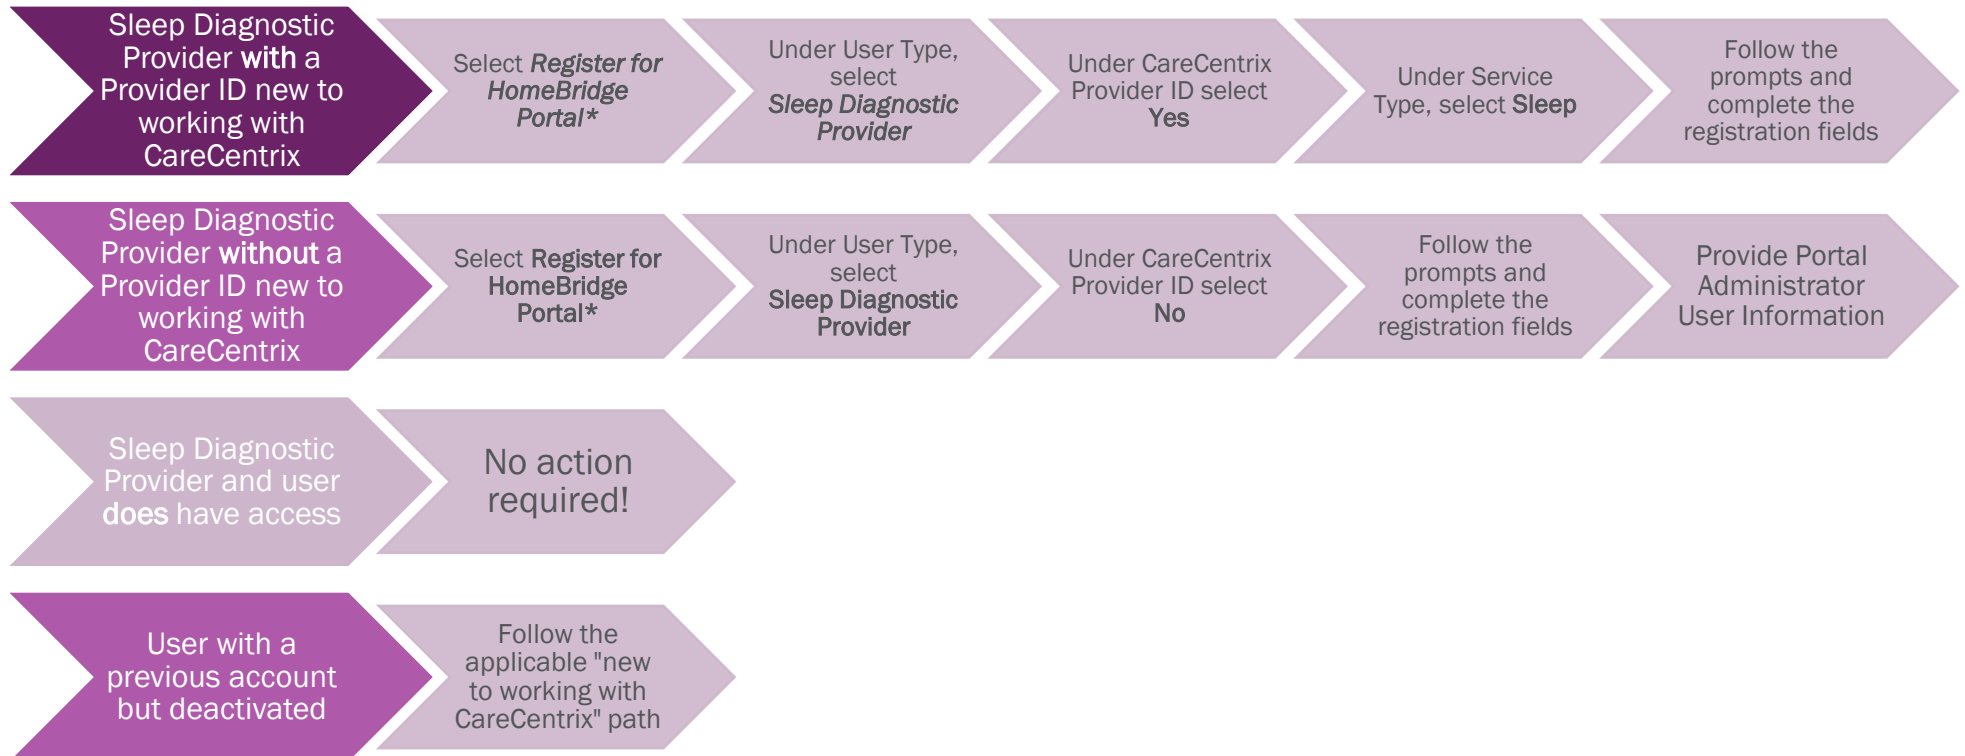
Sleep Diagnostic Provider with a Provider ID new to working with CareCentrix

Select Register for HomeBridge Portal*

Under User Type, select Sleep Diagnostic Provider

Under CareCentrix Provider ID select Yes

Under Service Type, select Sleep

Follow the prompts and complete the registration fields

Sleep Diagnostic Provider without a Provider ID new to working with CareCentrix

Select Register for HomeBridge Portal*

Under User Type, select Sleep Diagnostic Provider

Under CareCentrix Provider ID select No

Follow the prompts and complete the registration fields

Provide Portal Administrator User Information

Sleep Diagnostic Provider and user does have access

No action required!

User with a previous account but deactivated

Follow the applicable "new to working with CareCentrix" path